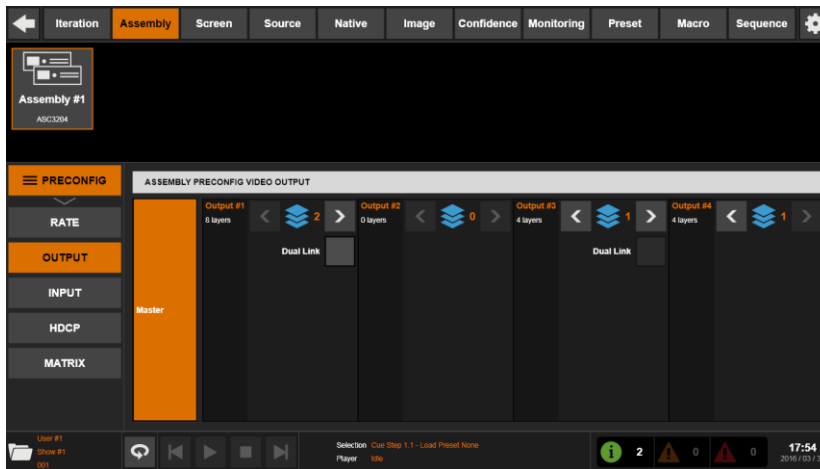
Iteration Assembly Screen Source Native Image Confidence Monitoring Preset Macro Sequence

Assembly #1
ASC3204

PRECONFIG

RATE

OUTPUT

INPUT

HDCP

MATRIX

ASSEMBLY PRECONFIG VIDEO OUTPUT

Master

Output #1
8 layers
2

Dual Link

Output #2
0 layers
0

Output #3
4 layers
1

Dual Link

Output #4
4 layers
1

User #1
Show #1
001

Selection Cue Step 1.1 - Load Preset None
Player Idle

2 0 0

17:54
2016 / 03 / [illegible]